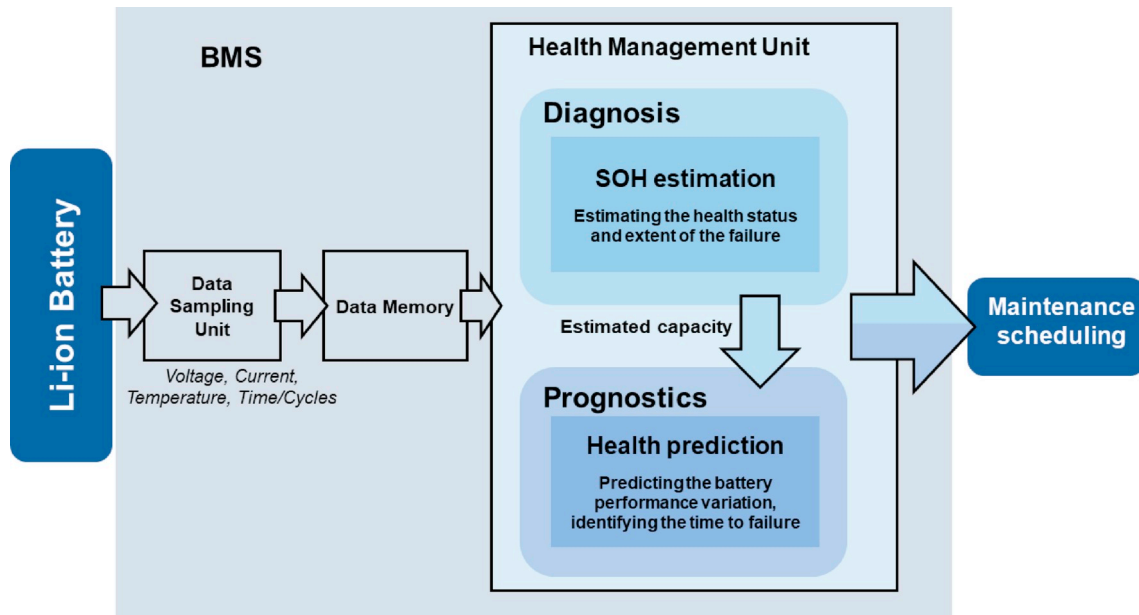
Li-ion Battery

BMS

Data Sampling Unit

Voltage, Current, Temperature, Time/Cycles

Data Memory

Health Management Unit

Diagnosis

SOH estimation

Estimating the health status and extent of the failure

Estimated capacity

Prognostics

Health prediction

Predicting the battery performance variation, identifying the time to failure

Maintenance scheduling